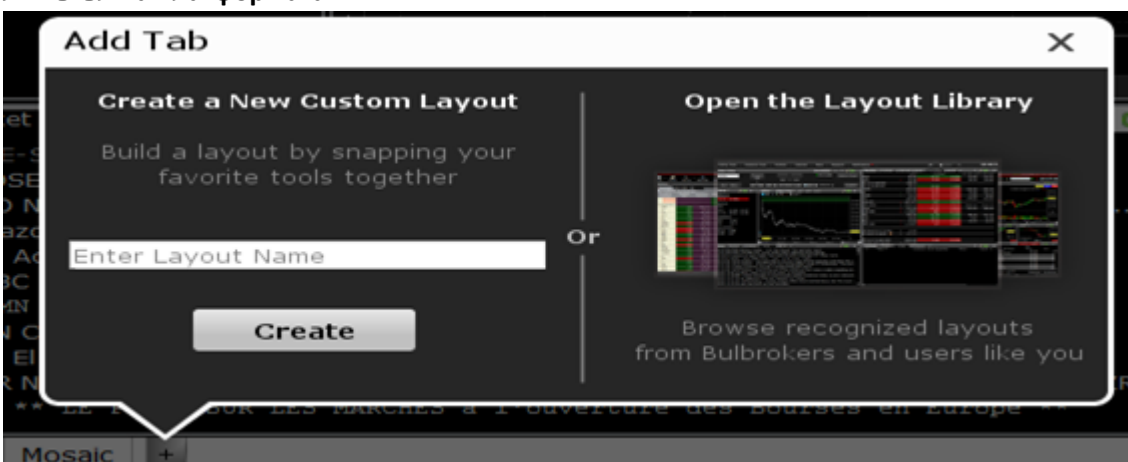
Add Tab

×

Create a New Custom Layout

Build a layout by snapping your favorite tools together

Enter Layout Name

Create

Or

Open the Layout Library

Browse recognized layouts from Bulbrokers and users like you

** LE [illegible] SUR LES MARCHES à l'ouverture des Bourses en Europe **

Mosaic

+